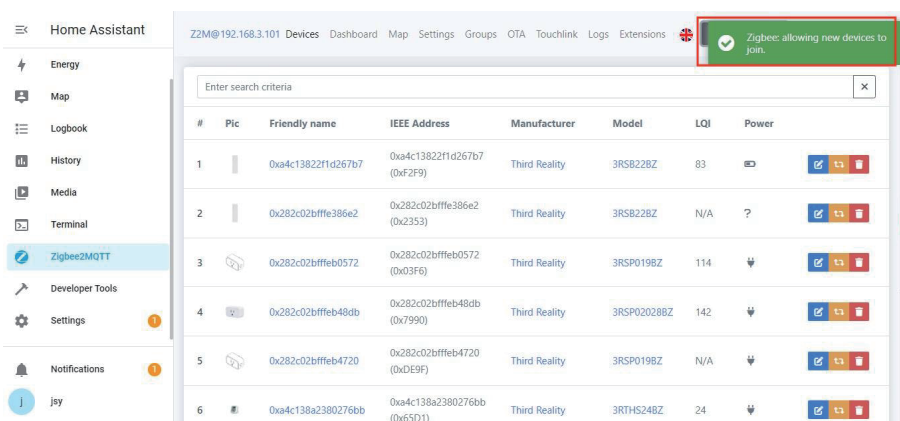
Home Assistant

Energy

Map

Logbook

History

Media

Terminal

Zigbee2MQTT

Developer Tools

Settings 1

Notifications 1

j jsy

Z2M@192.168.3.101 Devices Dashboard Map Settings Groups OTA Touchlink Logs Extensions

Zigbee: allowing new devices to join.

Enter search criteria

| # | Pic | Friendly name | IEEE Address | Manufacturer | Model | LQI | Power |
|---|---|---|---|---|---|---|---|
| 1 | | 0xa4c13822f1d267b7 | 0xa4c13822f1d267b7 (0xF2F9) | Third Reality | 3RSB22BZ | 83 | |
| 2 | | 0x282c02bfffe386e2 | 0x282c02bfffe386e2 (0x2353) | Third Reality | 3RSB22BZ | N/A | ? |
| 3 | | 0x282c02bfffeb0572 | 0x282c02bfffeb0572 (0x03F6) | Third Reality | 3RSP019BZ | 114 | |
| 4 | | 0x282c02bfffeb48db | 0x282c02bfffeb48db (0x7990) | Third Reality | 3RSP02028BZ | 142 | |
| 5 | | 0x282c02bfffeb4720 | 0x282c02bfffeb4720 (0xDE9F) | Third Reality | 3RSP019BZ | N/A | |
| 6 | | 0xa4c138a2380276bb | 0xa4c138a2380276bb (0x65D1) | Third Reality | 3RTHS24BZ | 24 | |